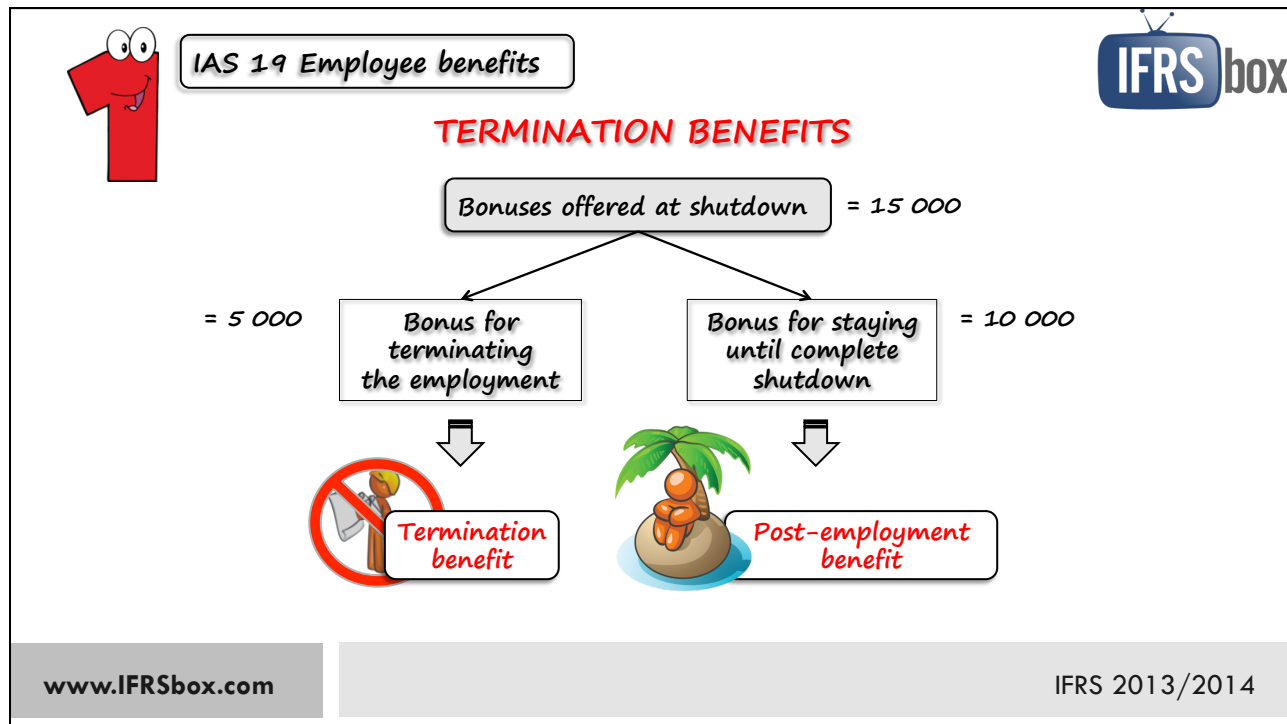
1

IAS 19 Employee benefits

IFRS box

TERMINATION BENEFITS

Bonuses offered at shutdown = 15 000

= 5 000

Bonus for terminating the employment

Bonus for staying until complete shutdown

= 10 000

Termination benefit

Post-employment benefit

www.IFRSbox.com

IFRS 2013/2014